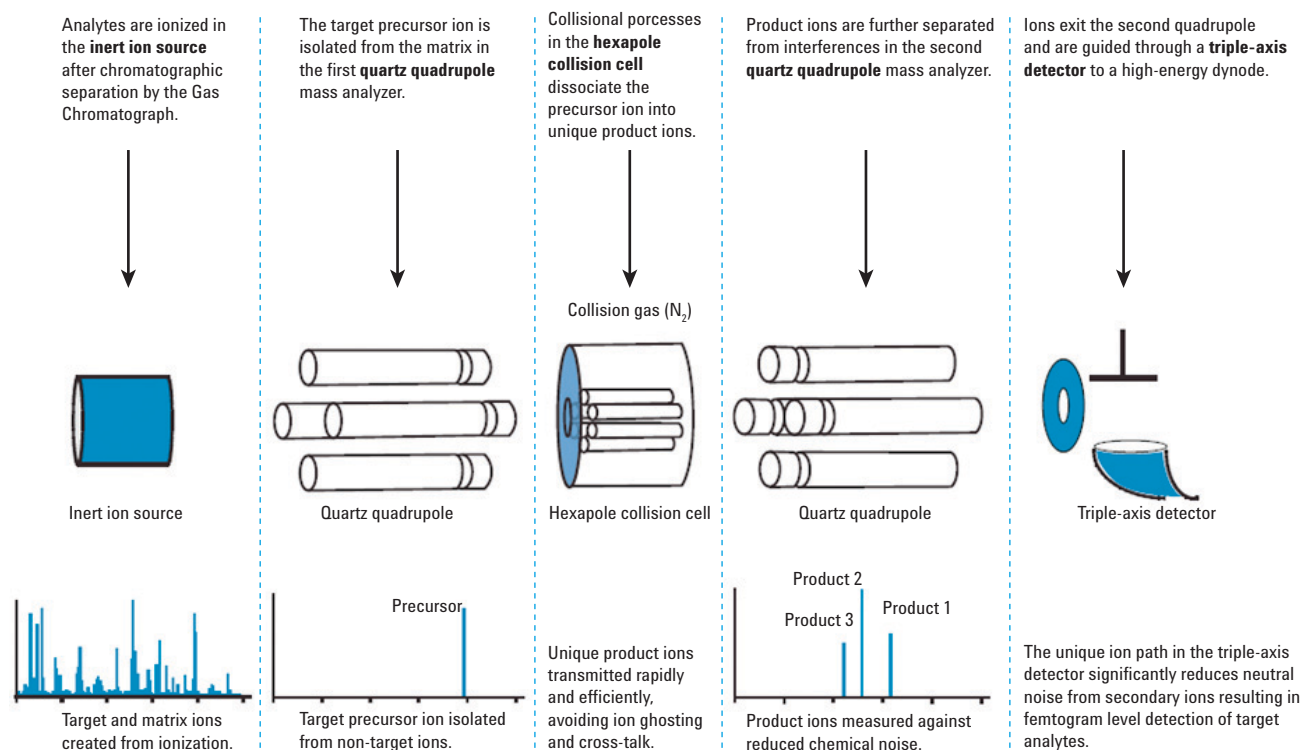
Analytes are ionized in the **inert ion source** after chromatographic separation by the Gas Chromatograph.

Inert ion source

Target and matrix ions created from ionization.

The target precursor ion is isolated from the matrix in the first **quartz quadrupole** mass analyzer.

Quartz quadrupole

Precursor

Target precursor ion isolated from non-target ions.

Collisional porcesses in the **hexapole collision cell** dissociate the precursor ion into unique product ions.

Collision gas ($N_2$)

Hexapole collision cell

Unique product ions transmitted rapidly and efficiently, avoiding ion ghosting and cross-talk.

Product ions are further separated from interferences in the second **quartz quadrupole** mass analyzer.

Quartz quadrupole

Product 2

Product 3

Product 1

Product ions measured against reduced chemical noise.

Ions exit the second quadrupole and are guided through a **triple-axis detector** to a high-energy dynode.

Triple-axis detector

The unique ion path in the triple-axis detector significantly reduces neutral noise from secondary ions resulting in femtogram level detection of target analytes.